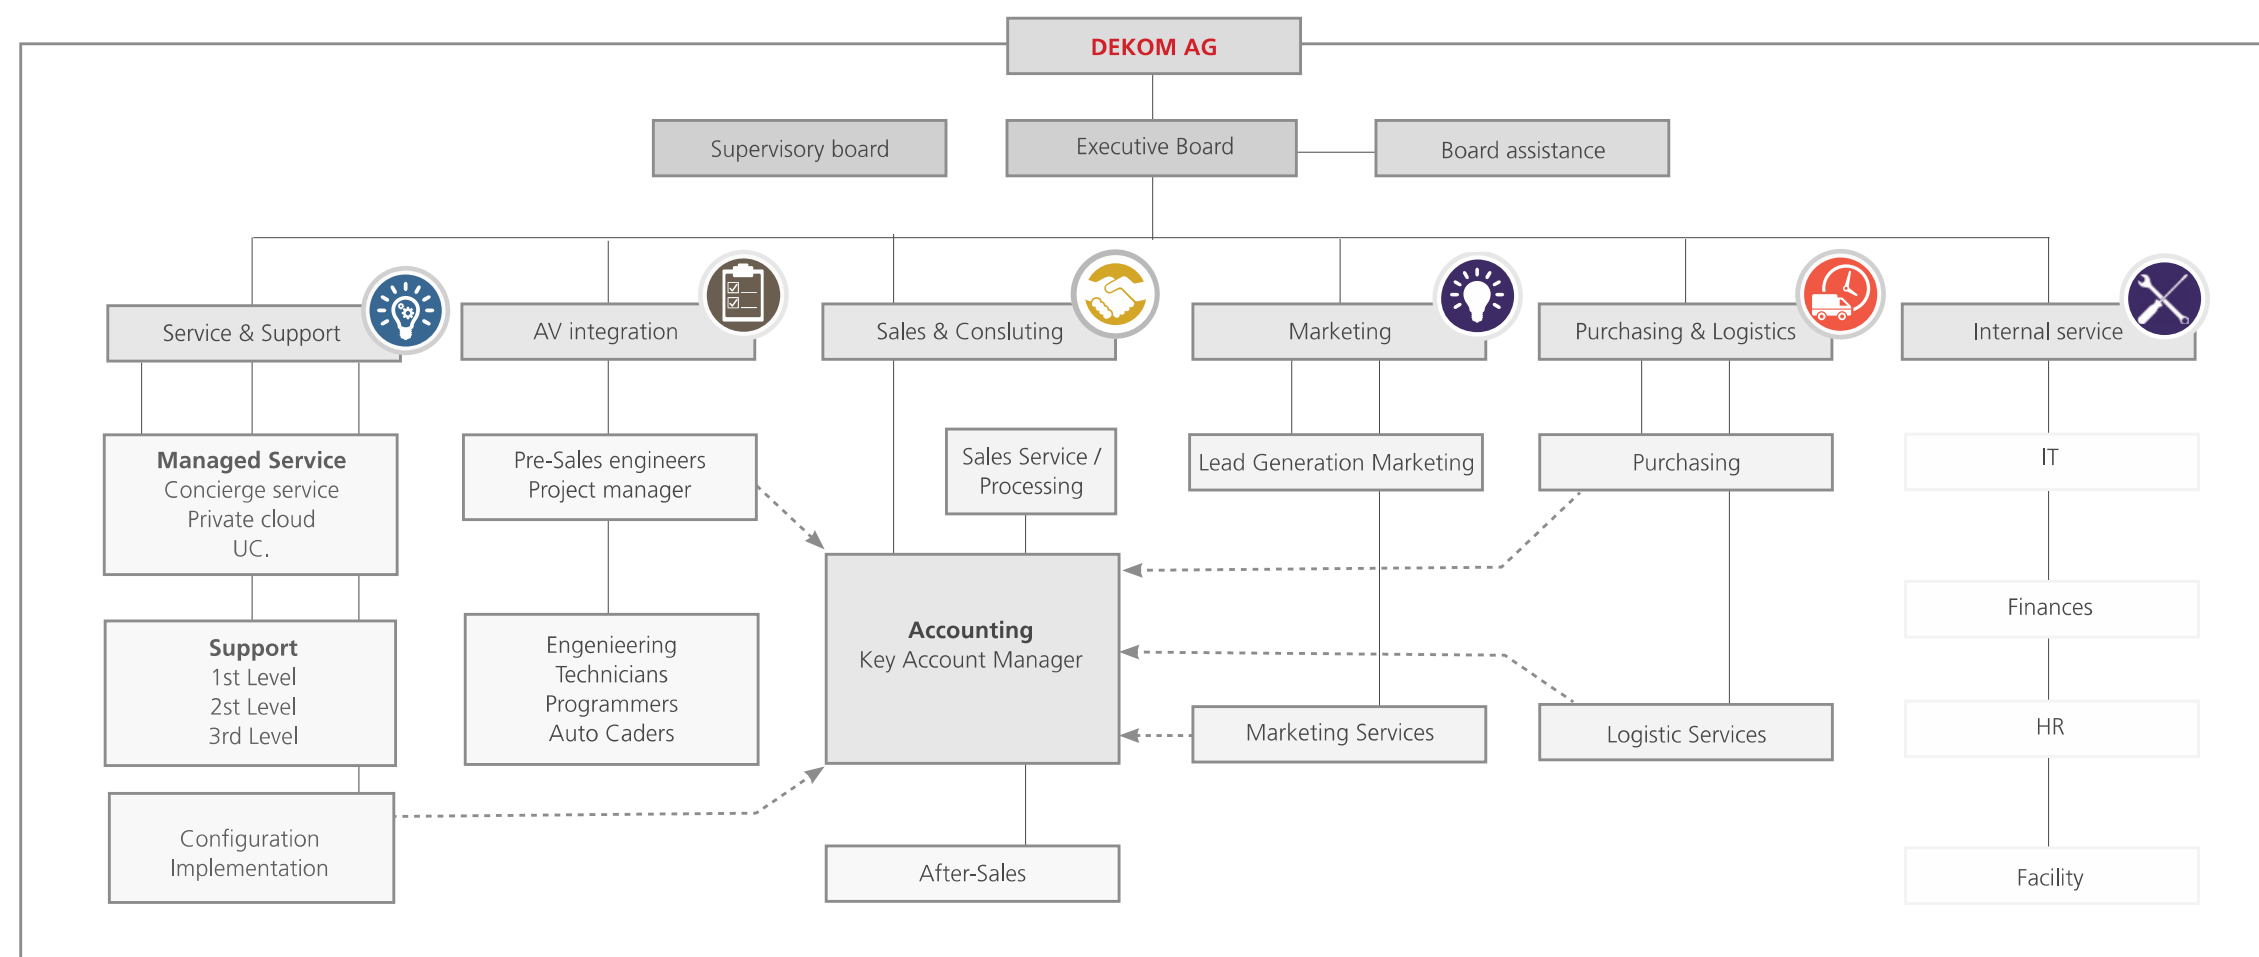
DEKOM AG

Supervisory board

Executive Board

Board assistance

Service & Support

AV integration

Sales & Consulting

Marketing

Purchasing & Logistics

Internal service

Managed Service
Concierge service
Private cloud
UC.

Support
1st Level
2st Level
3rd Level

Configuration
Implementation

Pre-Sales engineers
Project manager

Engenieering
Technicians
Programmers
Auto Caders

Sales Service / Processing

Accounting
Key Account Manager

After-Sales

Lead Generation Marketing

Marketing Services

Purchasing

Logistic Services

IT

Finances

HR

Facility